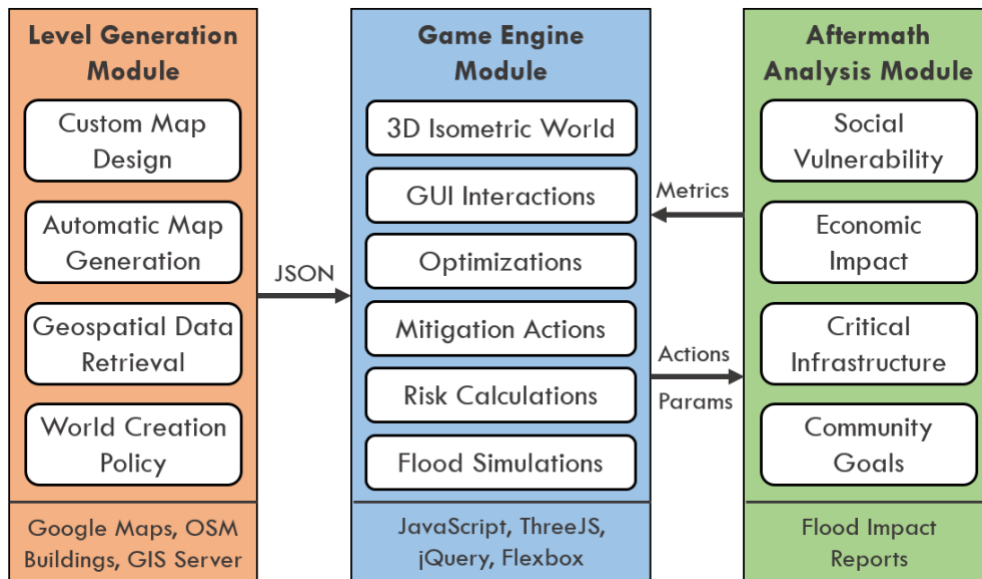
Level Generation Module

Custom Map Design

Automatic Map Generation

Geospatial Data Retrieval

World Creation Policy

Google Maps, OSM Buildings, GIS Server

JSON

Game Engine Module

3D Isometric World

GUI Interactions

Optimizations

Mitigation Actions

Risk Calculations

Flood Simulations

JavaScript, ThreeJS, jQuery, Flexbox

Metrics

Actions

Params

Aftermath Analysis Module

Social Vulnerability

Economic Impact

Critical Infrastructure

Community Goals

Flood Impact Reports